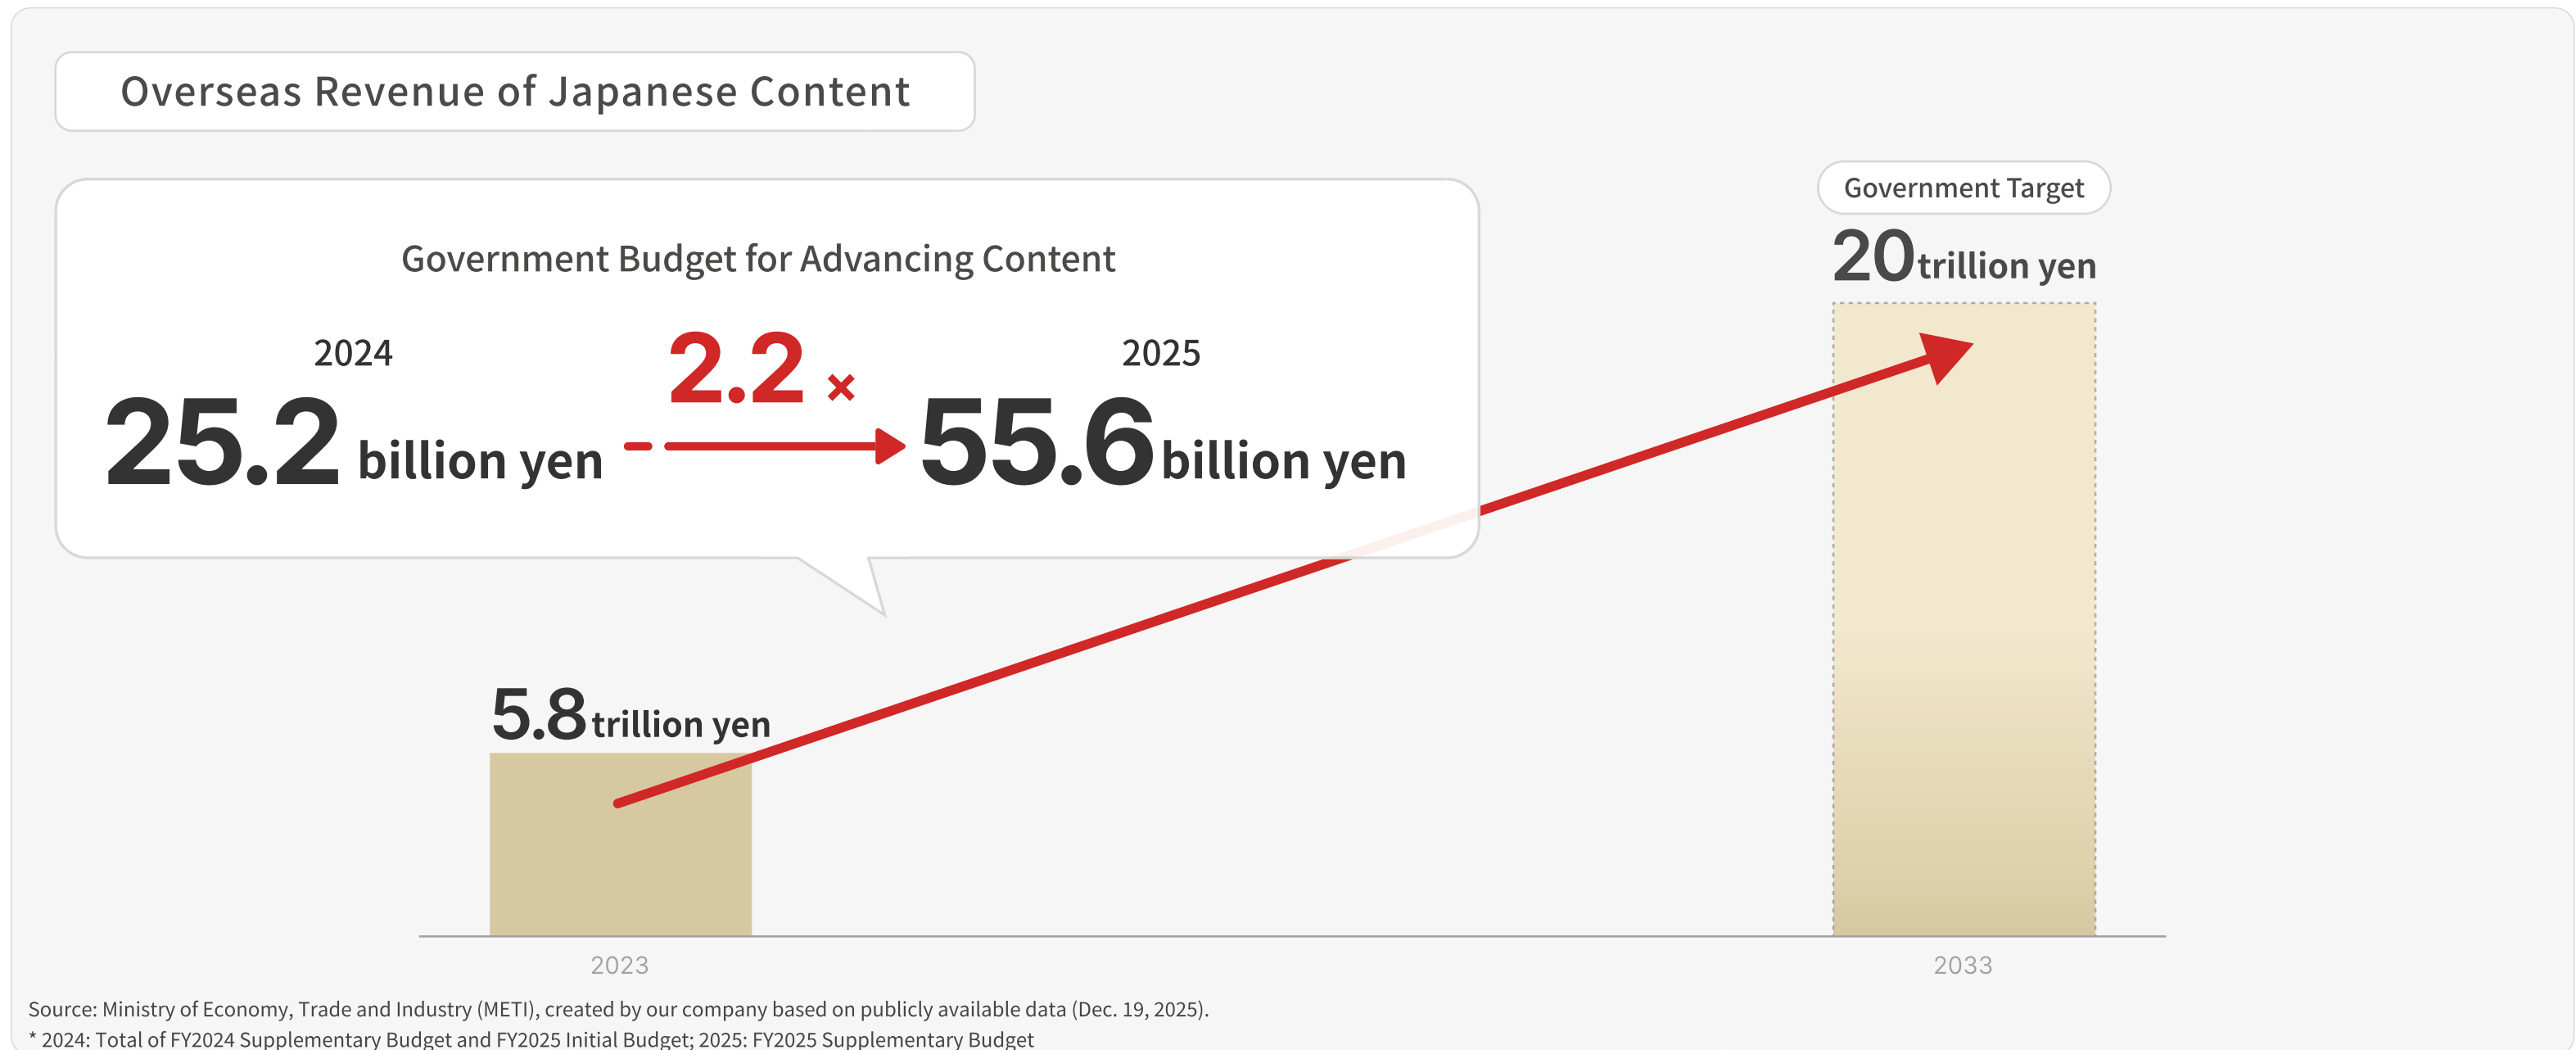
Overseas Revenue of Japanese Content

Government Budget for Advancing Content

2024
25.2 billion yen

2.2×

2025
55.6 billion yen

Government Target
20 trillion yen

5.8 trillion yen

2023

2033

Source: Ministry of Economy, Trade and Industry (METI), created by our company based on publicly available data (Dec. 19, 2025).
* 2024: Total of FY2024 Supplementary Budget and FY2025 Initial Budget; 2025: FY2025 Supplementary Budget